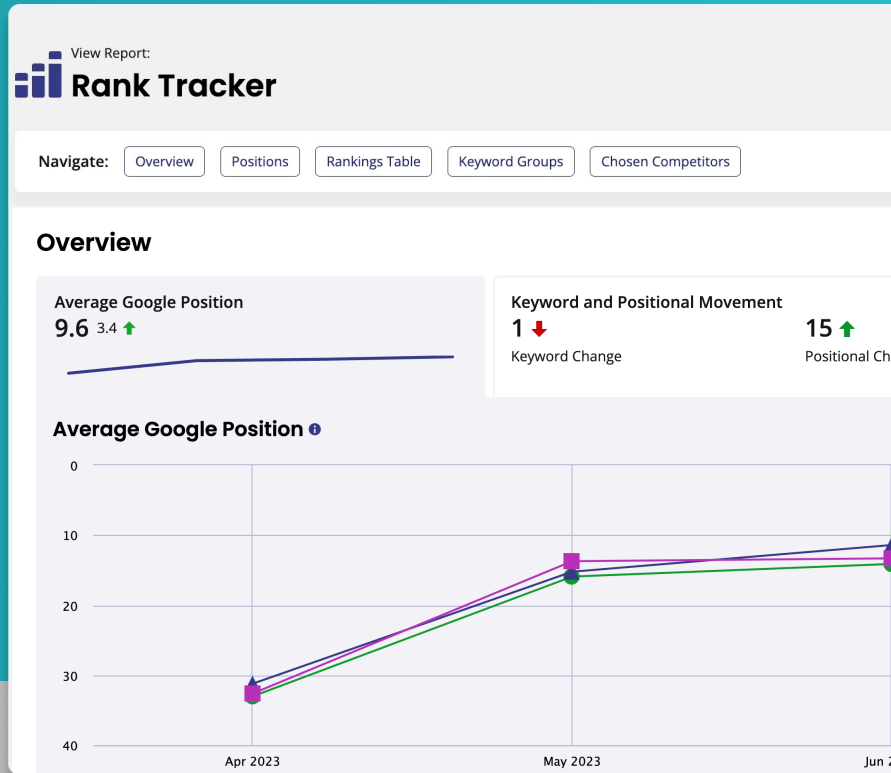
View Report:
Rank Tracker

Navigate: Overview Positions Rankings Table Keyword Groups Chosen Competitors

Overview

Average Google Position
9.6 3.4

Keyword and Positional Movement
1
Keyword Change

15
Positional Ch

Average Google Position

0
10
20
30
40

Apr 2023
May 2023
Jun